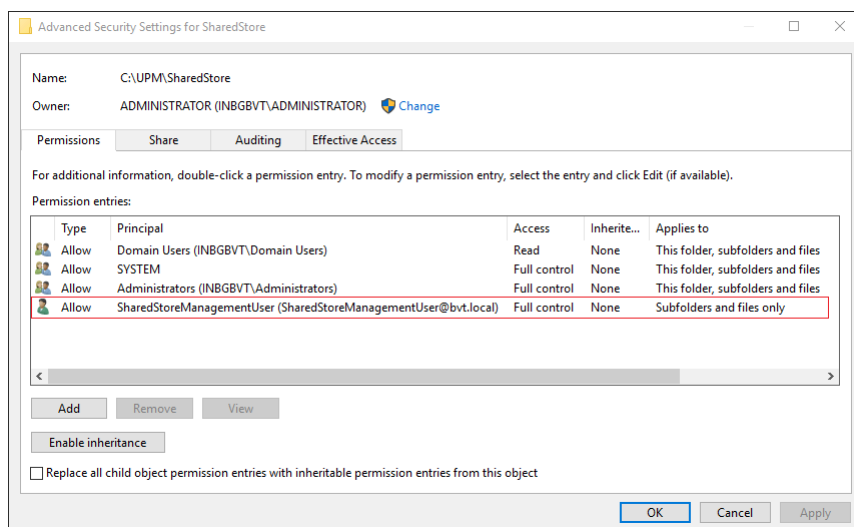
Advanced Security Settings for SharedStore

Name: C:\UPM\SharedStore

Owner: ADMINISTRATOR (INBGBVT\ADMINISTRATOR) Change

Permissions | Share | Auditing | Effective Access

For additional information, double-click a permission entry. To modify a permission entry, select the entry and click Edit (if available).

Permission entries:

| Type | Principal | Access | Inherite... | Applies to |
|---|---|---|---|---|
| Allow | Domain Users (INBGBVT\Domain Users) | Read | None | This folder, subfolders and files |
| Allow | SYSTEM | Full control | None | This folder, subfolders and files |
| Allow | Administrators (INBGBVT\Administrators) | Full control | None | This folder, subfolders and files |
| Allow | SharedStoreManagementUser (SharedStoreManagementUser@bvt.local) | Full control | None | Subfolders and files only |

Add | Remove | View

Enable inheritance

Replace all child object permission entries with inheritable permission entries from this object

OK | Cancel | Apply